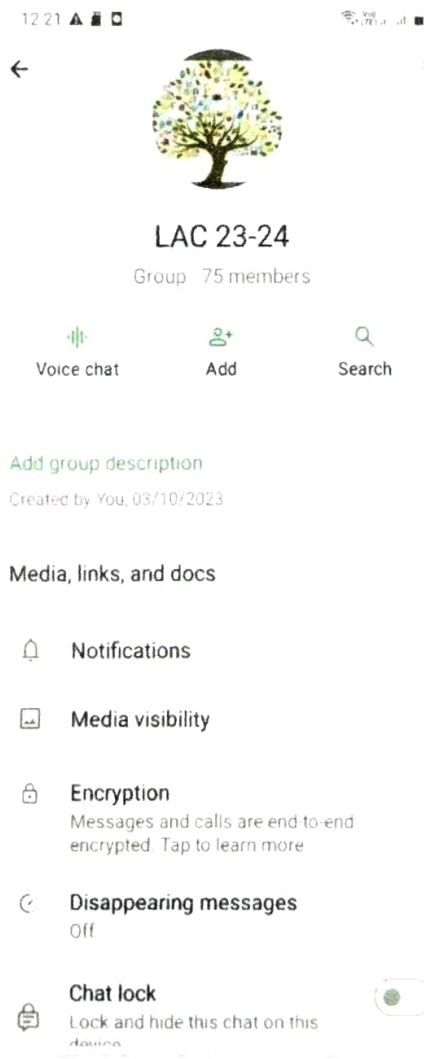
12:21

LAC 23-24

Group · 75 members

Voice chat

Add

Search

Add group description

Created by You, 03/10/2023

Media, links, and docs

Notifications

Media visibility

Encryption

Messages and calls are end-to-end encrypted. Tap to learn more

Disappearing messages

Off

Chat lock

Lock and hide this chat on this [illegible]